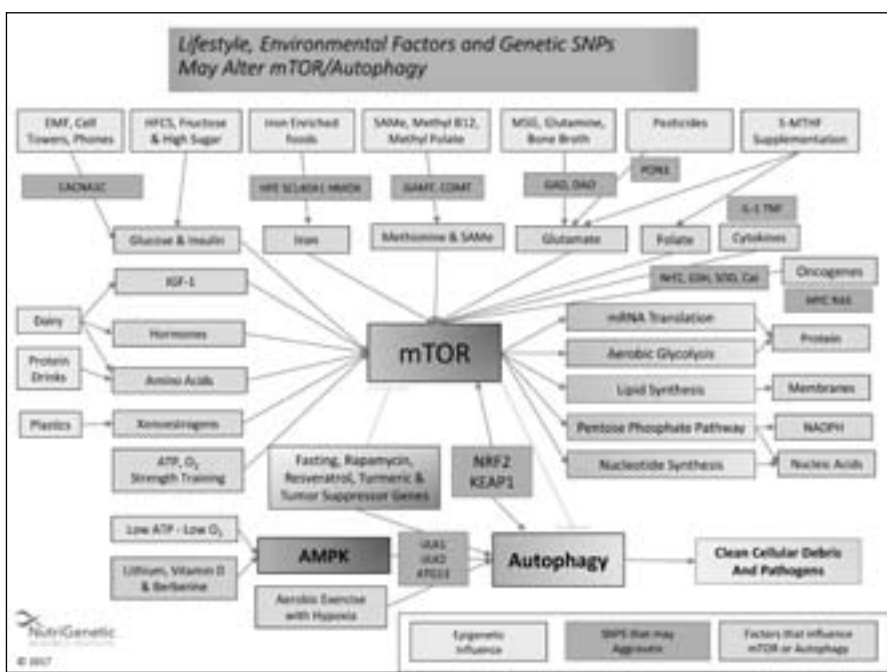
Lifestyle, Environmental Factors and Genetic SNPs May Alter mTOR/Autophagy

EMF, Cell Towers, Phones

HFCS, Fructose & High Sugar

Iron Enriched Foods

SAMe, Methyl B12, Methyl Folate

MSG, Glutamine, Bone Broth

Pesticides

5-MTHF Supplementation

CACNA1C

HFE SLC40A1 HMOX

GAMT, COMT

GAD, DAO

PON1

IL-1 TNF

Glucose & Insulin

Iron

Methionine & SAMe

Glutamate

Folate

Cytokines

IGF-1

NFE, GSH, SOD, Cat

Oncogenes

MYC RAS

Dairy

Hormones

Protein Drinks

Amino Acids

mTOR

mRNA Translation

Protein

Aerobic Glycolysis

Lipid Synthesis

Membranes

Plastics

Xenoestrogens

Pentose Phosphate Pathway

NADPH

Nucleotide Synthesis

Nucleic Acids

ATP, $O_2$ Strength Training

Fasting, Rapamycin, Resveratrol, Turmeric & Tumor Suppressor Genes

NRF2 KEAP1

Low ATP - Low $O_2$

AMPK

ULK1 ULK2 ATG13

Autophagy

Clean Cellular Debris And Pathogens

Lithium, Vitamin D & Berberine

Aerobic Exercise with Hypoxia

NutriGenetic

© 2017

Epigenetic Influence

SNPS that may Aggravate

Factors that influence mTOR or Autophagy